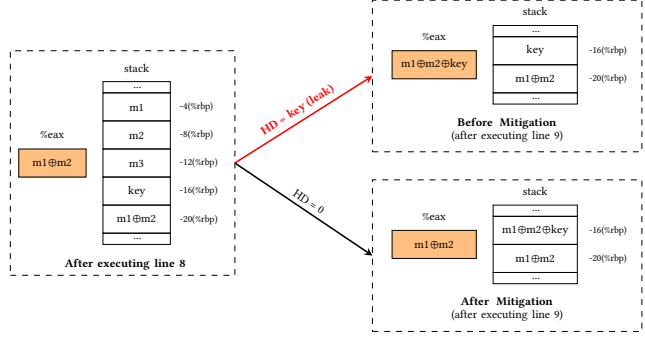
stack

%eax

| ... |  |
|---|---|
| m1 | -4(%rbp) |
| m2 | -8(%rbp) |
| m3 | -12(%rbp) |
| key | -16(%rbp) |
| m1$\oplus$m2 | -20(%rbp) |
| ... |  |

m1$\oplus$m2

After executing line 8

HD = key (leak)

HD = 0

stack

%eax

| ... |  |
|---|---|
| key | -16(%rbp) |
| m1$\oplus$m2 | -20(%rbp) |
| ... |  |

m1$\oplus$m2$\oplus$key

Before Mitigation
(after executing line 9)

stack

%eax

| ... |  |
|---|---|
| m1$\oplus$m2$\oplus$key | -16(%rbp) |
| m1$\oplus$m2 | -20(%rbp) |
| ... |  |

m1$\oplus$m2

After Mitigation
(after executing line 9)